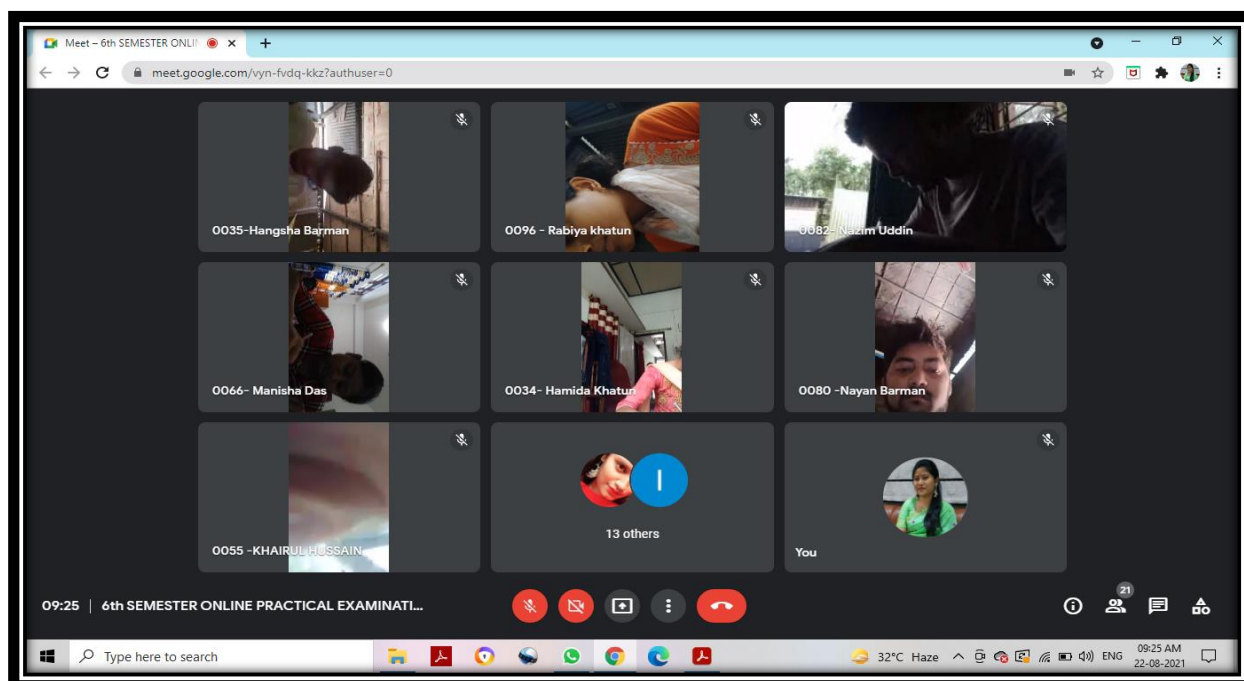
Meet – 6th SEMESTER ONLI

meet.google.com/vyn-fvdq-kkz?authuser=0

0035-Hangsha Barman

0096 - Rabiya khatun

0082- Nazim Uddin

0066- Manisha Das

0034- Hamida Khatun

0080 -Nayan Barman

0055 -KHAIRUL HUSSAIN

I

13 others

You

09:25 | 6th SEMESTER ONLINE PRACTICAL EXAMINATI...

21

Type here to search

32°C Haze ENG 09:25 AM 22-08-2021